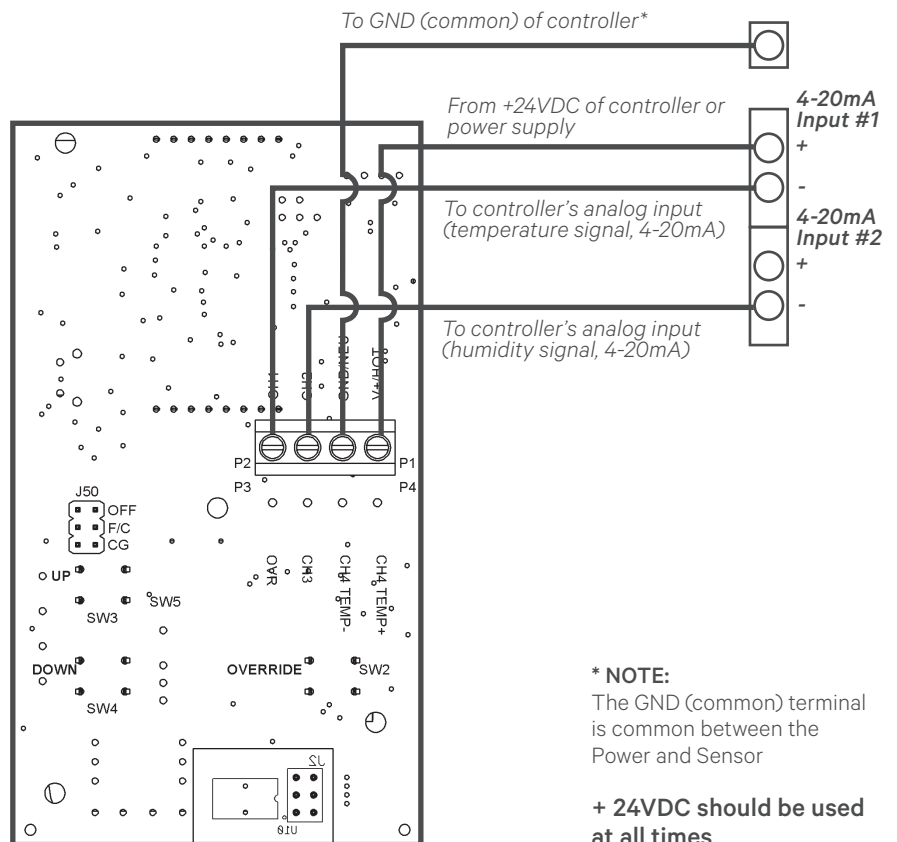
To GND (common) of controller*

From +24VDC of controller or power supply

4-20mA Input #1
+
-

To controller's analog input (temperature signal, 4-20mA)

4-20mA Input #2
+
-

To controller's analog input (humidity signal, 4-20mA)

CH1
CH2
GND/GND
V+/HOT

P2
P1
P3
P4

J50
OFF
F/C
CG

UP
SW5
SW3
OAR
CH3
CH4 TEMP-
CH4 TEMP+

DOWN
OVERRIDE
SW2
SW4

J12
U18

* NOTE:
The GND (common) terminal is common between the Power and Sensor

+ 24VDC should be used at all times